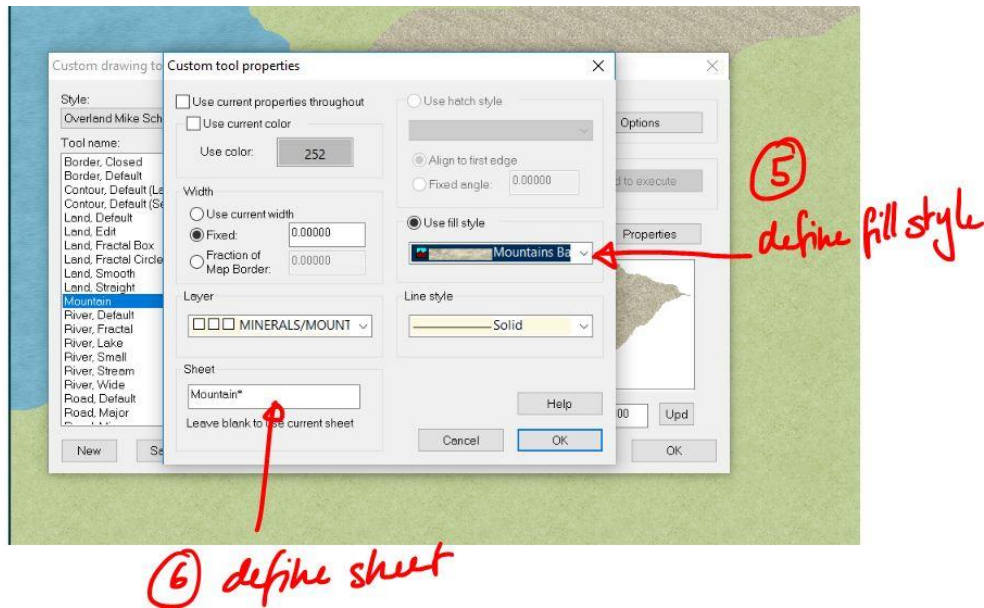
Custom drawing to

Style:
Overland Mike Sch

Tool name:
Border, Closed
Border, Default
Contour, Default (La
Contour, Default (Se
Land, Default
Land, Edit
Land, Fractal Box
Land, Fractal Circle
Land, Smooth
Land, Straight
Mountain
River, Default
River, Fractal
River, Lake
River, Small
River, Stream
River, Wide
Road, Default
Road, Major

New
Se

Options
d to execute
Properties
00
Upd
OK

Custom tool properties
×

Use current properties throughout
Use current color
Use color:
252

Width
Use current width
Fixed:
0.00000
Fraction of Map Border:
0.00000

Layer
□□□ MINERALS/MOUNT

Sheet
Mountain*
Leave blank to use current sheet

Use hatch style
Align to first edge
Fixed angle:
0.00000

Use fill style
Mountains Ba

Line style
Solid

Help
Cancel
OK

(5) define fill style

(6) define sheet